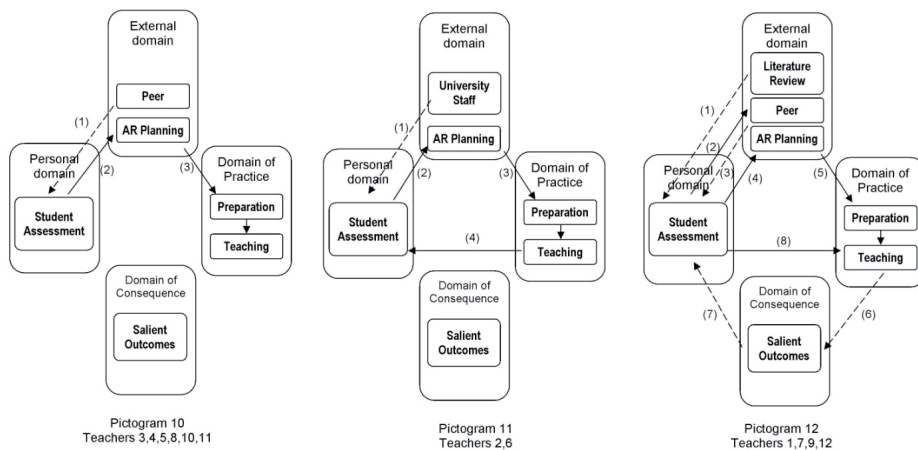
External domain

Peer

AR Planning

(1)

(2)

(3)

Personal domain

Student Assessment

Domain of Practice

Preparation

Teaching

Domain of Consequence

Salient Outcomes

Pictogram 10
Teachers 3,4,5,8,10,11

External domain

University Staff

AR Planning

(1)

(2)

(3)

(4)

Personal domain

Student Assessment

Domain of Practice

Preparation

Teaching

Domain of Consequence

Salient Outcomes

Pictogram 11
Teachers 2,6

External domain

Literature Review

Peer

AR Planning

(1)

(2)

(3)

(4)

(5)

Personal domain

Student Assessment

(8)

Domain of Practice

Preparation

Teaching

(7)

(6)

Domain of Consequence

Salient Outcomes

Pictogram 12
Teachers 1,7,9,12